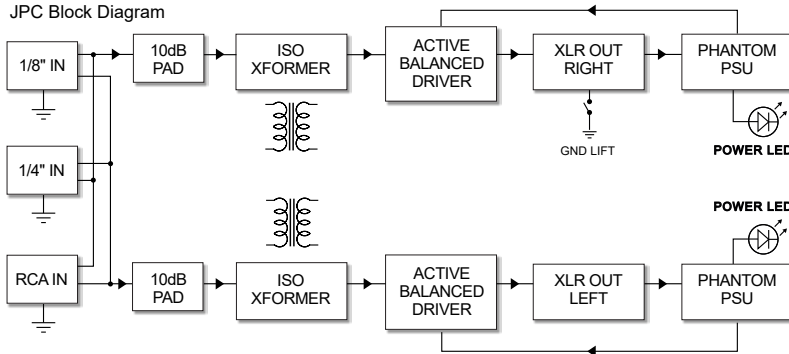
JPC Block Diagram

1/8" IN

1/4" IN

RCA IN

10dB PAD

ISO XFORMER

ACTIVE BALANCED DRIVER

XLR OUT RIGHT

PHANTOM PSU

GND LIFT

POWER LED

POWER LED

10dB PAD

ISO XFORMER

ACTIVE BALANCED DRIVER

XLR OUT LEFT

PHANTOM PSU